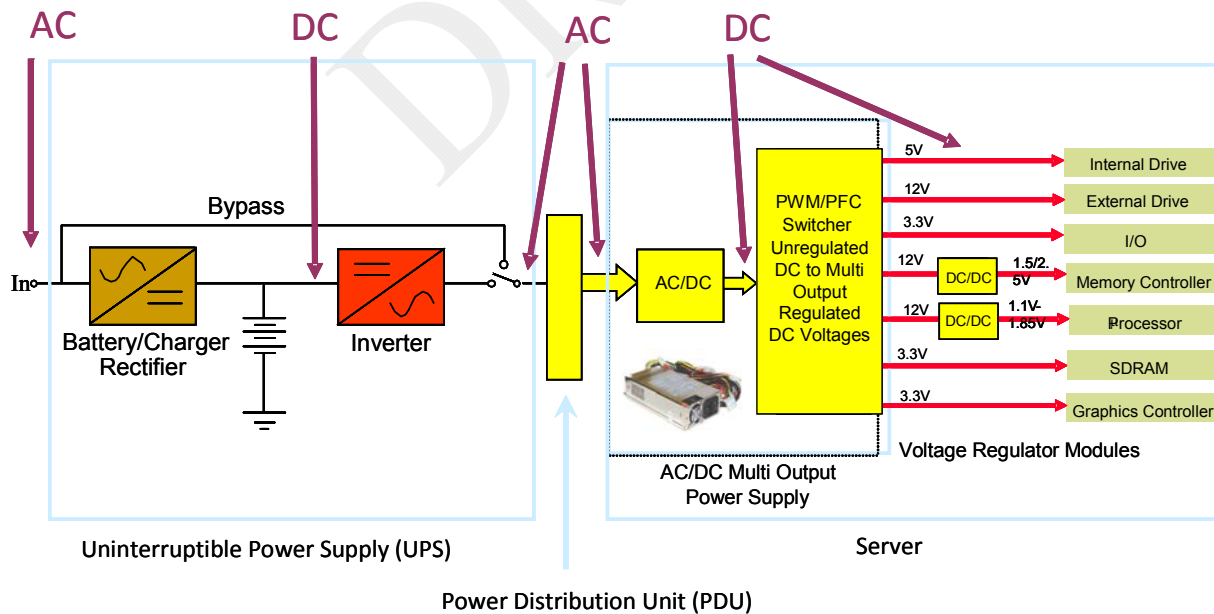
AC

DC

AC

DC

Bypass

In

Battery/Charger Rectifier

Inverter

AC/DC

PWM/PFC Switcher Unregulated DC to Multi Output Regulated DC Voltages

5V

Internal Drive

12V

External Drive

3.3V

I/O

12V

DC/DC

1.5/2.5V

Memory Controller

12V

DC/DC

1.1V-1.85V

Processor

3.3V

SDRAM

3.3V

Graphics Controller

Voltage Regulator Modules

AC/DC Multi Output Power Supply

Uninterruptible Power Supply (UPS)

Server

Power Distribution Unit (PDU)